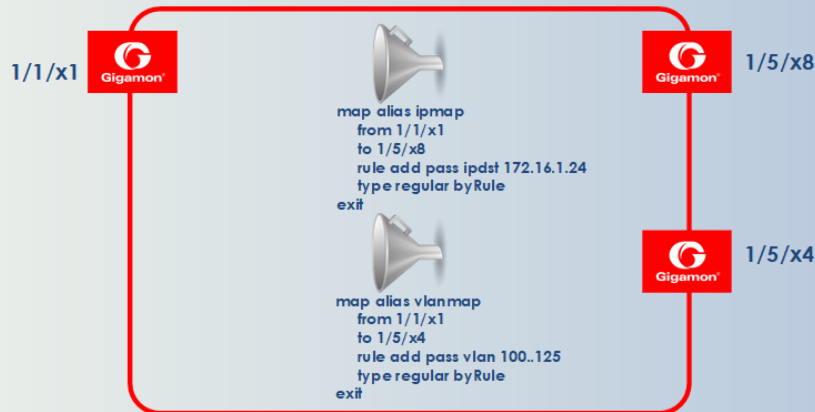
1/1/x1

Gigamon

Gigamon

1/5/x8

map alias ipmap
from 1/1/x1
to 1/5/x8
rule add pass ipdst 172.16.1.24
type regular byRule
exit

Gigamon

1/5/x4

map alias vlanmap
from 1/1/x1
to 1/5/x4
rule add pass vlan 100..125
type regular byRule
exit